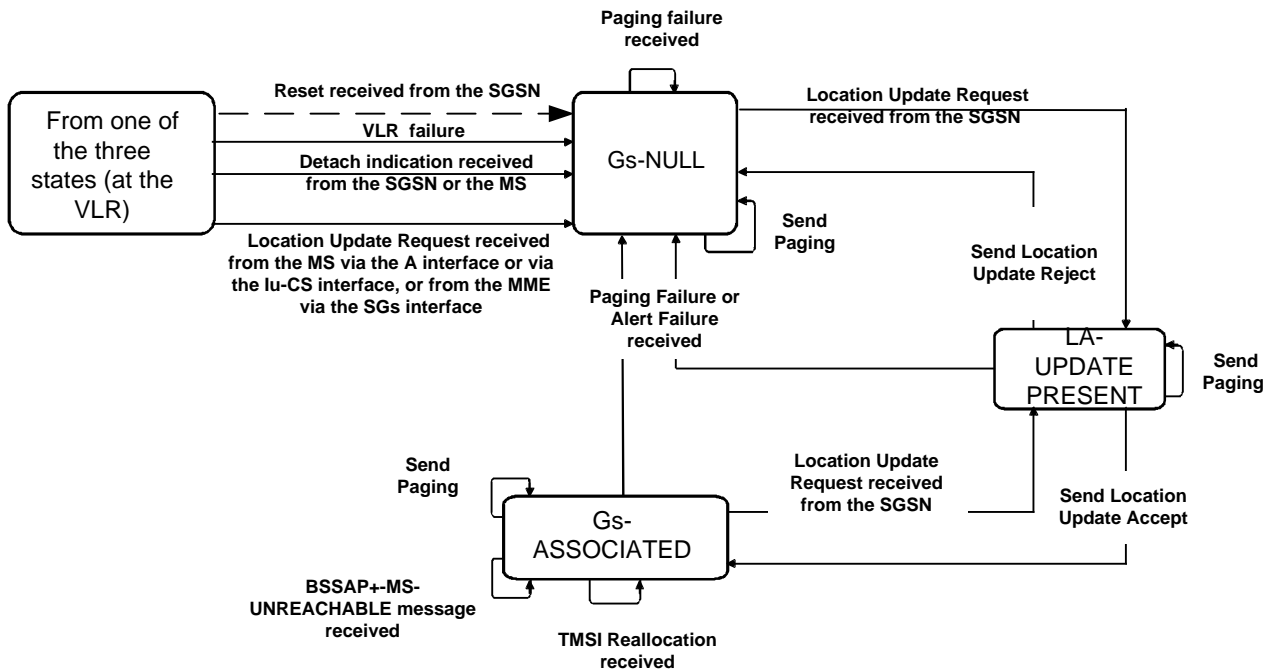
Paging failure received

From one of the three states (at the VLR)

Reset received from the SGSN

VLR failure

Detach indication received from the SGSN or the MS

Location Update Request received from the MS via the A interface or via the Iu-CS interface, or from the MME via the SGs interface

Gs-NULL

Location Update Request received from the SGSN

Send Paging

Send Location Update Reject

Paging Failure or Alert Failure received

LA-UPDATE PRESENT

Send Paging

Send Paging

Location Update Request received from the SGSN

Send Location Update Accept

Gs-ASSOCIATED

BSSAP+-MS-UNREACHABLE message received

TMSI Reallocation received